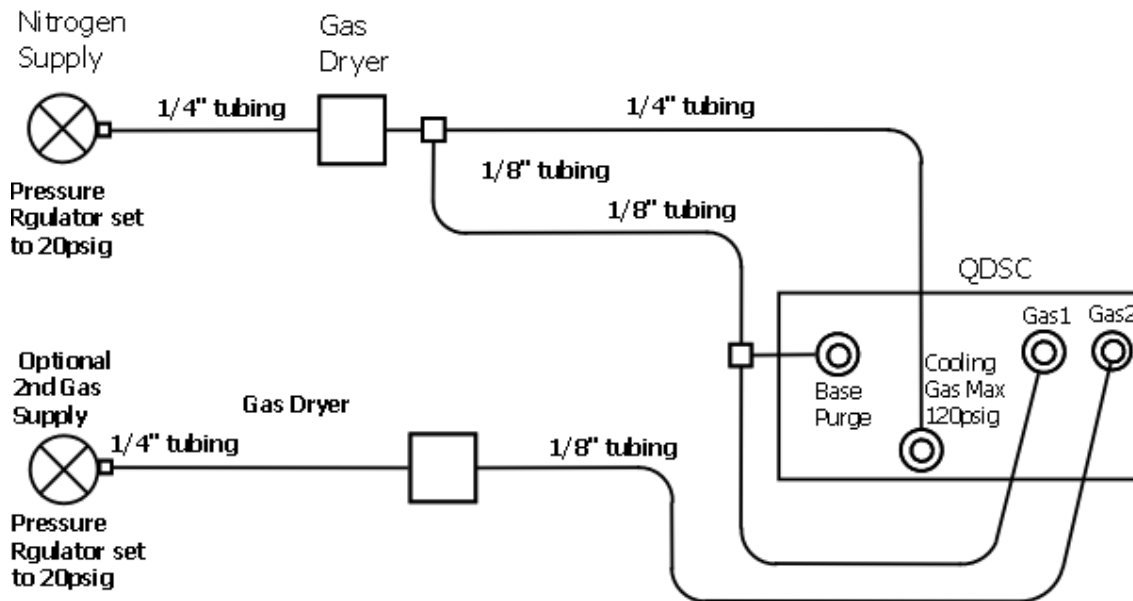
Nitrogen Supply

Gas Dryer

1/4" tubing

1/4" tubing

1/8" tubing

1/8" tubing

Pressure Rgulator set to 20psig

QDSC

Gas1

Gas2

Optional 2nd Gas Supply

Gas Dryer

Base Purge

Cooling Gas Max 120psig

1/4" tubing

1/8" tubing

Pressure Rgulator set to 20psig